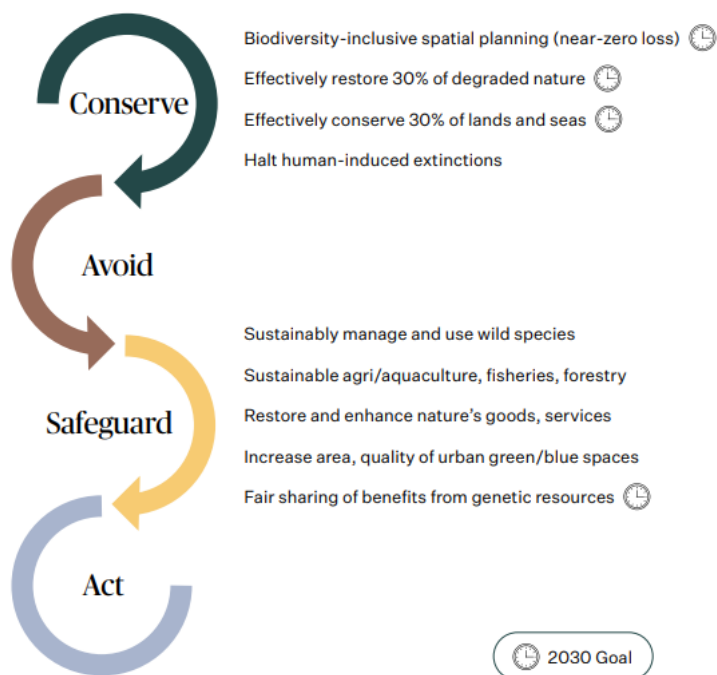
Conserve

Biodiversity-inclusive spatial planning (near-zero loss)

Effectively restore 30% of degraded nature

Effectively conserve 30% of lands and seas

Halt human-induced extinctions

Avoid

Safeguard

Sustainably manage and use wild species

Sustainable agri/aquaculture, fisheries, forestry

Restore and enhance nature's goods, services

Increase area, quality of urban green/blue spaces

Fair sharing of benefits from genetic resources

Act

2030 Goal